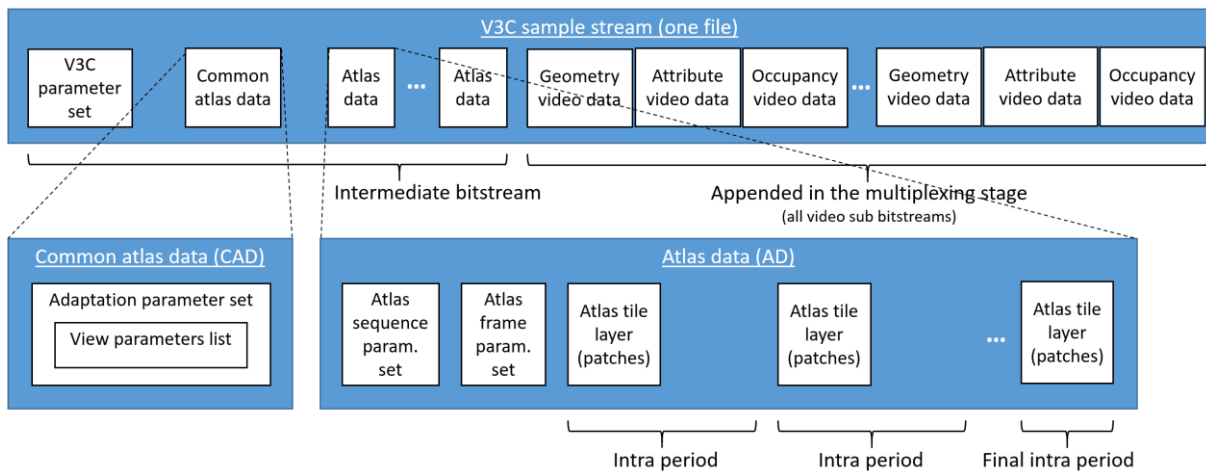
V3C sample stream (one file)

V3C parameter set

Common atlas data

Atlas data

...

Atlas data

Geometry video data

Attribute video data

Occupancy video data

...

Geometry video data

Attribute video data

Occupancy video data

Intermediate bitstream

Appended in the multiplexing stage
(all video sub bitstreams)

Common atlas data (CAD)

Adaptation parameter set

View parameters list

Atlas data (AD)

Atlas sequence param. set

Atlas frame param. set

Atlas tile layer (patches)

Atlas tile layer (patches)

...

Atlas tile layer (patches)

Intra period

Intra period

Final intra period